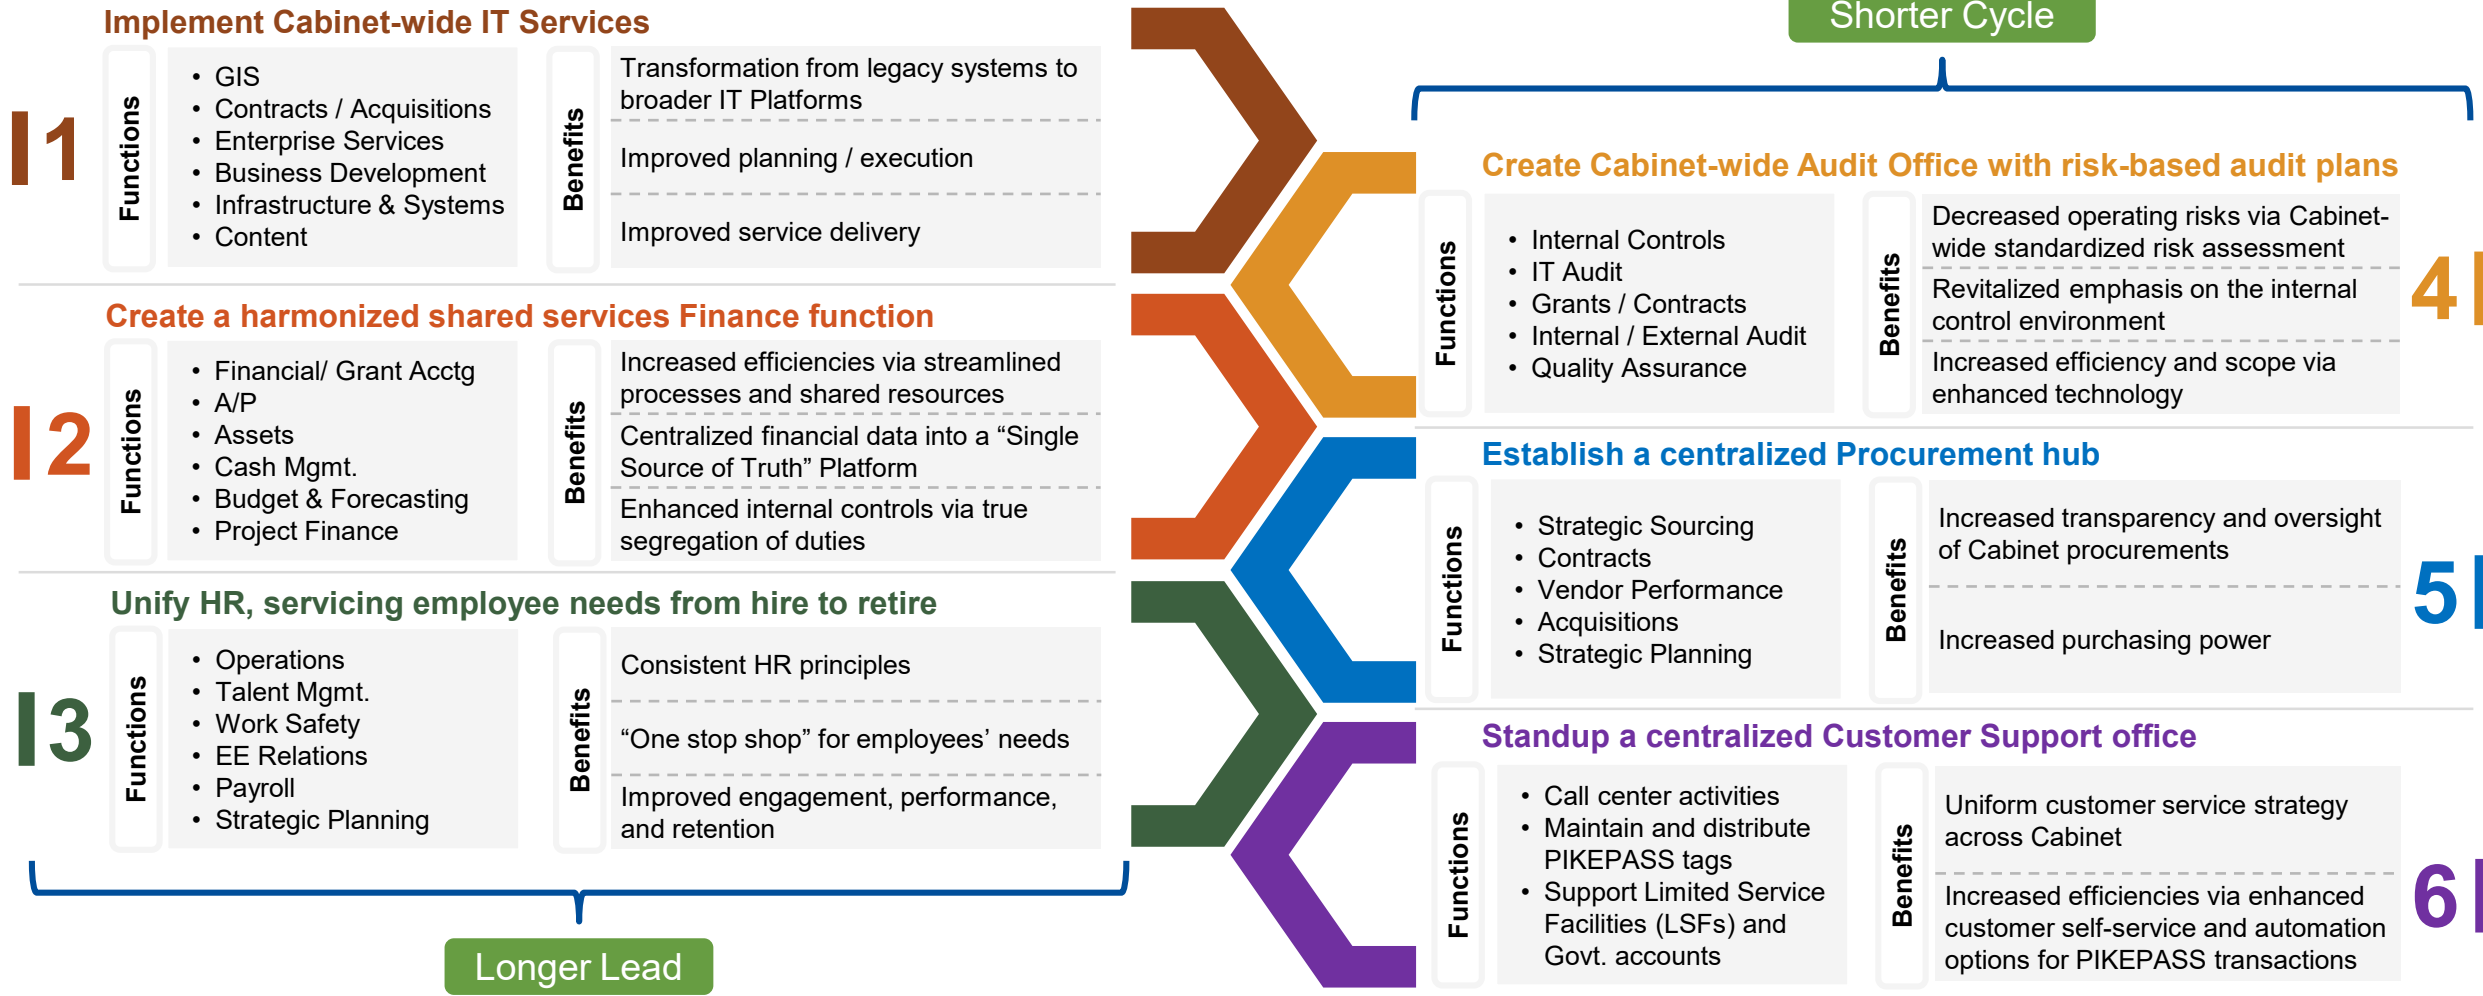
Implement Cabinet-wide IT Services

1

Functions

- GIS
- Contracts / Acquisitions
- Enterprise Services
- Business Development
- Infrastructure & Systems
- Content

Benefits

Transformation from legacy systems to broader IT Platforms

Improved planning / execution

Improved service delivery

Create a harmonized shared services Finance function

2

Functions

- Financial/ Grant Acctg
- A/P
- Assets
- Cash Mgmt.
- Budget & Forecasting
- Project Finance

Benefits

Increased efficiencies via streamlined processes and shared resources

Centralized financial data into a “Single Source of Truth” Platform

Enhanced internal controls via true segregation of duties

Unify HR, servicing employee needs from hire to retire

3

Functions

- Operations
- Talent Mgmt.
- Work Safety
- EE Relations
- Payroll
- Strategic Planning

Benefits

Consistent HR principles

“One stop shop” for employees’ needs

Improved engagement, performance, and retention

Longer Lead

Shorter Cycle

Create Cabinet-wide Audit Office with risk-based audit plans

Functions

- Internal Controls
- IT Audit
- Grants / Contracts
- Internal / External Audit
- Quality Assurance

Benefits

Decreased operating risks via Cabinet-wide standardized risk assessment

Revitalized emphasis on the internal control environment

Increased efficiency and scope via enhanced technology

4

Establish a centralized Procurement hub

Functions

- Strategic Sourcing
- Contracts
- Vendor Performance
- Acquisitions
- Strategic Planning

Benefits

Increased transparency and oversight of Cabinet procurements

Increased purchasing power

5

Standup a centralized Customer Support office

Functions

- Call center activities
- Maintain and distribute PIKEPASS tags
- Support Limited Service Facilities (LSFs) and Govt. accounts

Benefits

Uniform customer service strategy across Cabinet

Increased efficiencies via enhanced customer self-service and automation options for PIKEPASS transactions

6